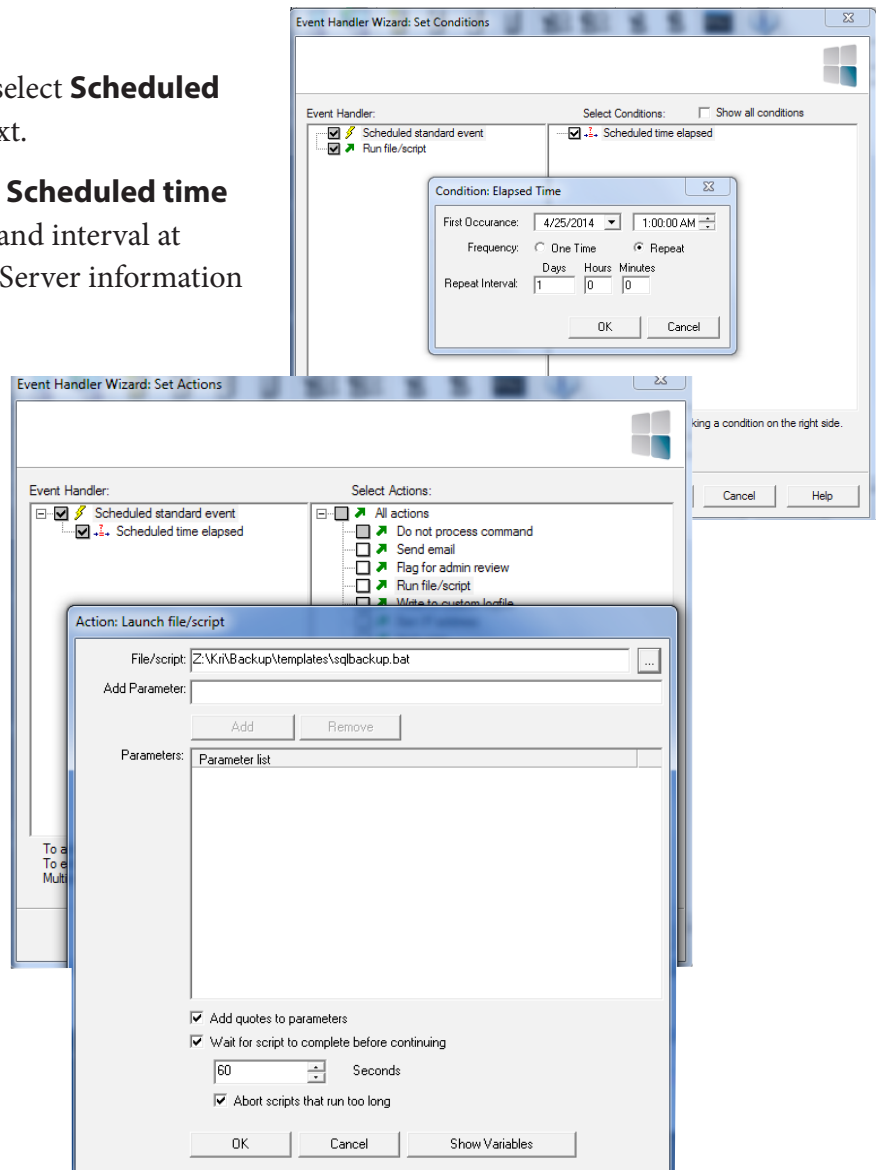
select **Scheduled** xt.

**Scheduled time** and interval at Server information

Event Handler Wizard: Set Conditions

Event Handler:

Scheduled standard event

Run file/script

Select Conditions:

Show all conditions

Scheduled time elapsed

Condition: Elapsed Time

First Occurance: 4/25/2014

1:00:00 AM

Frequency: One Time Repeat

Days Hours Minutes

Repeat Interval: 1 0 0

OK Cancel

king a condition on the right side.

Cancel Help

Event Handler Wizard: Set Actions

Event Handler:

Scheduled standard event

Scheduled time elapsed

Select Actions:

All actions

Do not process command

Send email

Flag for admin review

Run file/script

Write to custom logfile

To a
To e
Multi

Action: Launch file/script

File/script: Z:\Kri\Backup\templates\sqlbackup.bat

...

Add Parameter:

Add Remove

Parameters: Parameter list

Add quotes to parameters

Wait for script to complete before continuing

60 Seconds

Abort scripts that run too long

OK Cancel Show Variables